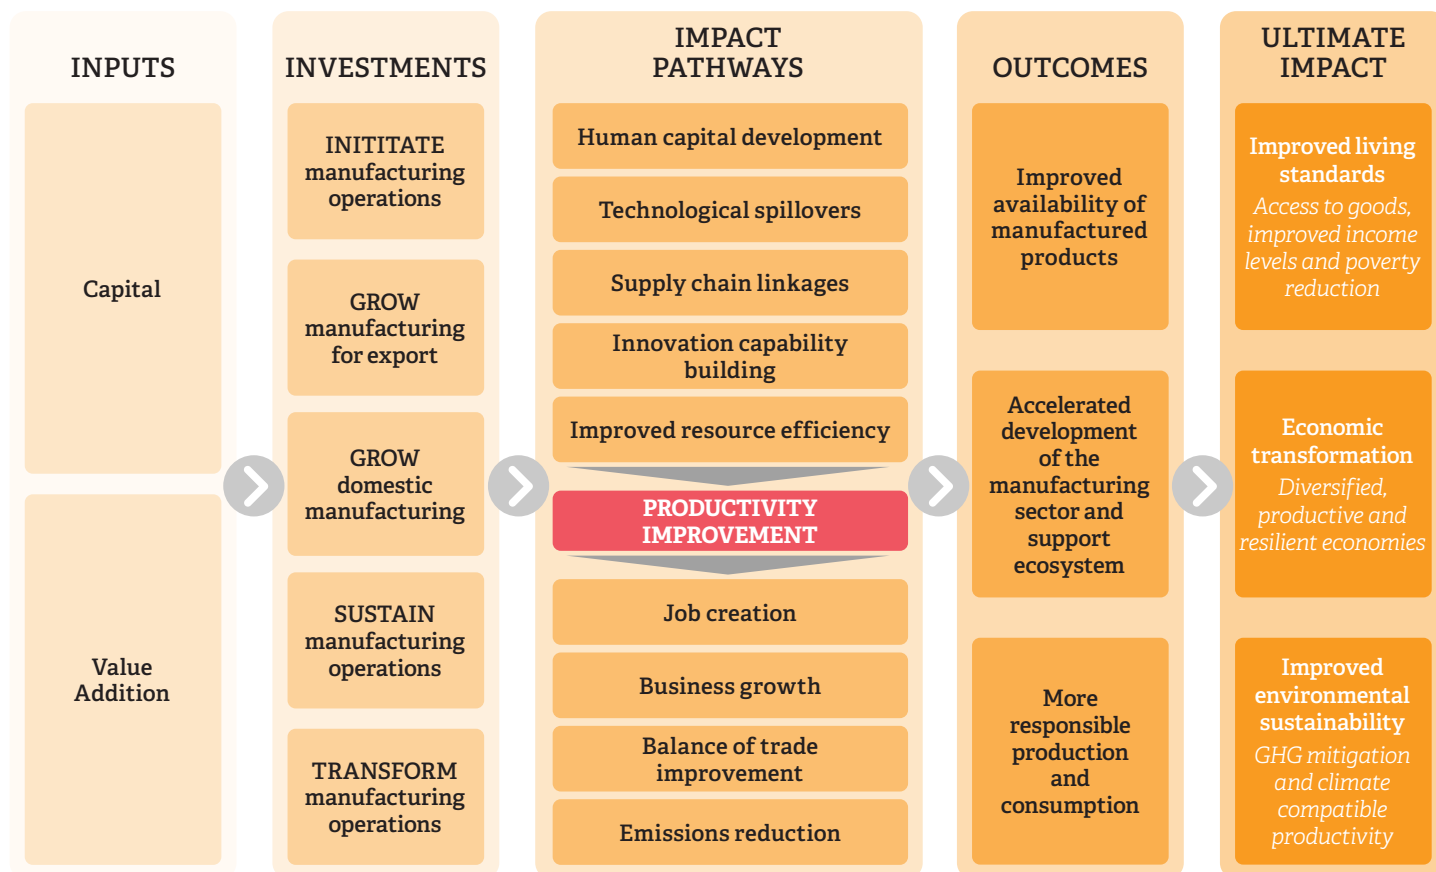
INPUTS

Capital

Value Addition

INVESTMENTS

INITITATE manufacturing operations

GROW manufacturing for export

GROW domestic manufacturing

SUSTAIN manufacturing operations

TRANSFORM manufacturing operations

IMPACT PATHWAYS

Human capital development

Technological spillovers

Supply chain linkages

Innovation capability building

Improved resource efficiency

PRODUCTIVITY IMPROVEMENT

Job creation

Business growth

Balance of trade improvement

Emissions reduction

OUTCOMES

Improved availability of manufactured products

Accelerated development of the manufacturing sector and support ecosystem

More responsible production and consumption

ULTIMATE IMPACT

Improved living standards
Access to goods, improved income levels and poverty reduction

Economic transformation
Diversified, productive and resilient economies

Improved environmental sustainability
GHG mitigation and climate compatible productivity